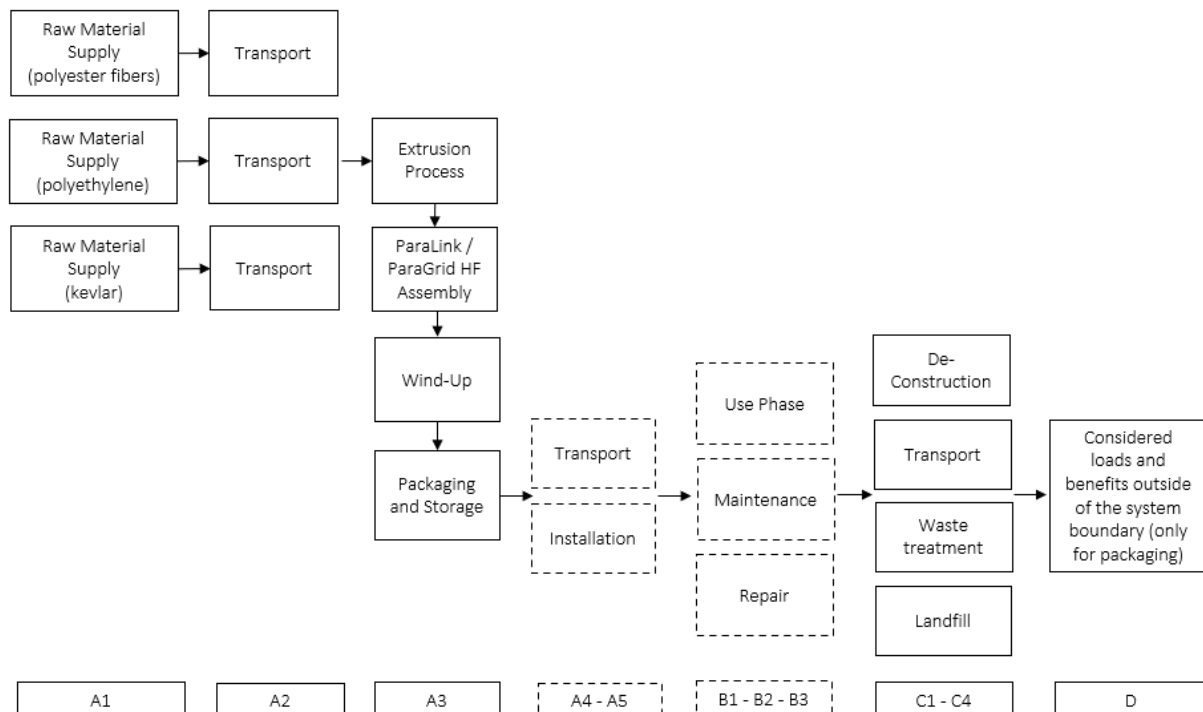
Raw Material Supply (polyester fibers)

Transport

Raw Material Supply (polyethylene)

Transport

Extrusion Process

Raw Material Supply (kevlar)

Transport

ParaLink / ParaGrid HF Assembly

Wind-Up

Packaging and Storage

Transport

Installation

Use Phase

Maintenance

Repair

De-Construction

Transport

Waste treatment

Landfill

Considered loads and benefits outside of the system boundary (only for packaging)

A1

A2

A3

A4 - A5

B1 - B2 - B3

C1 - C4

D